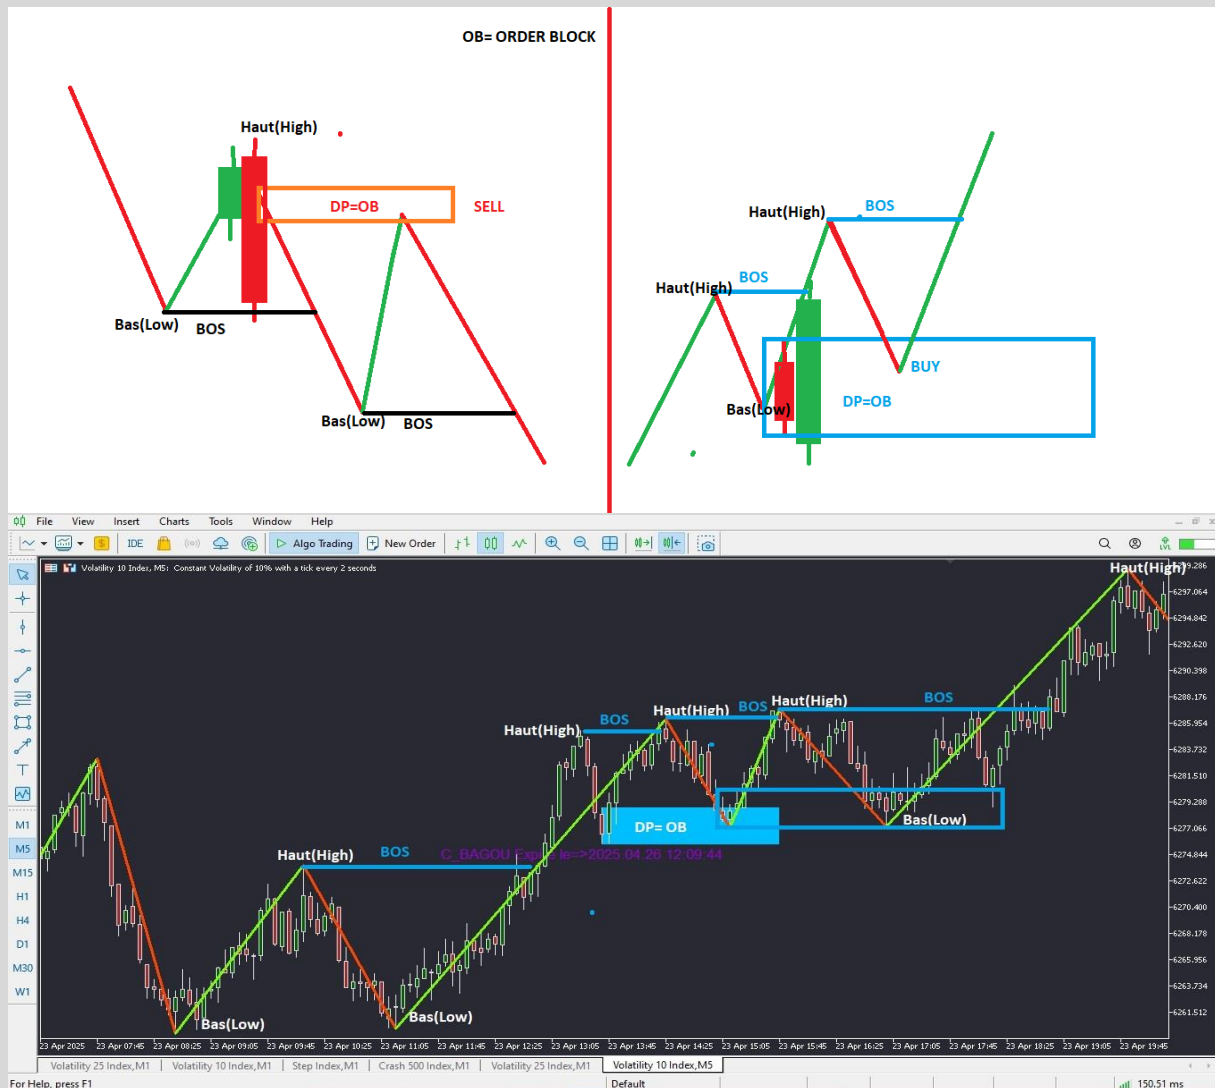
OB= ORDER BLOCK

Haut(High)
DP=OB
SELL
Bas(Low)
BOS
Bas(Low)
BOS

Haut(High)
BOS
Haut(High)
BOS
BUY
Bas(Low)
DP=OB

File View Insert Charts Tools Window Help

IDE Algo Trading New Order

Volatility 10 Index, M5: Constant Volatility of 10% with a tick every 2 seconds

Haut(High)
Haut(High)
BOS
Haut(High)
BOS
Haut(High)
BOS
Haut(High)
BOS
DP= OB
Bas(Low)
C_BAGOU Exp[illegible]le=>2025.04.26 12:09:44
Bas(Low)
Bas(Low)

M1
M5
M15
H1
H4
D1
M30
W1

6299.286
6297.064
6294.842
6292.620
6290.398
6288.176
6285.954
6283.732
6281.510
6279.288
6277.066
6274.844
6272.622
6270.400
6268.178
6265.956
6263.734
6261.512

23 Apr 2025 23 Apr 07:45 23 Apr 08:25 23 Apr 09:05 23 Apr 09:45 23 Apr 10:25 23 Apr 11:05 23 Apr 11:45 23 Apr 12:25 23 Apr 13:05 23 Apr 13:45 23 Apr 14:25 23 Apr 15:05 23 Apr 15:45 23 Apr 16:25 23 Apr 17:05 23 Apr 17:45 23 Apr 18:25 23 Apr 19:05 23 Apr 19:45

Volatility 25 Index,M1 Volatility 10 Index,M1 Step Index,M1 Crash 500 Index,M1 Volatility 25 Index,M1 Volatility 10 Index,M5

For Help, press F1
Default
150.51 ms